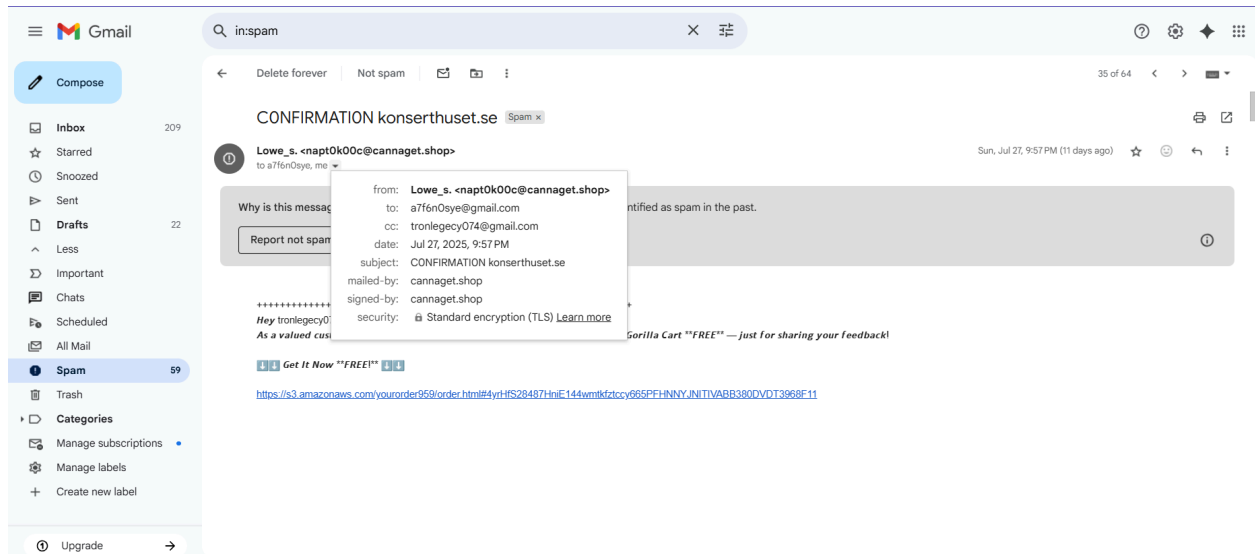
Gmail

in:spam

Compose

Inbox 209
Starred
Snoozed
Sent
Drafts 22
Less
Important
Chats
Scheduled
All Mail
Spam 59
Trash
Categories
Manage subscriptions
Manage labels
Create new label

Upgrade

Delete forever Not spam

35 of 64

C0NFIRMATI0N konserthuset.se Spam ×

Lowe_s. <napt0k00c@cannaget.shop>
to a7f6n0sye, me

Sun, Jul 27, 9:57 PM (11 days ago)

from: Lowe_s. <napt0k00c@cannaget.shop>
to: a7f6n0sye@gmail.com
cc: tronlegecy074@gmail.com
date: Jul 27, 2025, 9:57 PM
subject: C0NFIRMATI0N konserthuset.se
mailed-by: cannaget.shop
signed-by: cannaget.shop
security: Standard encryption (TLS) Learn more

Why is this messag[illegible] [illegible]ntified as spam in the past.

Report not spam

+++++++++++++ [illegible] +

Hey tronlegecy07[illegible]

As a valued cus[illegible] Gorilla Cart **FREE** — just for sharing your feedback!

⬇️⬇️ Get It Now **FREE!** ⬇️⬇️

https://s3.amazonaws.com/yourorder959/order.html#4yrHfS28487HniE144wmtkfztccy665PFHNNYJNITIVABB380DVDT3968F11